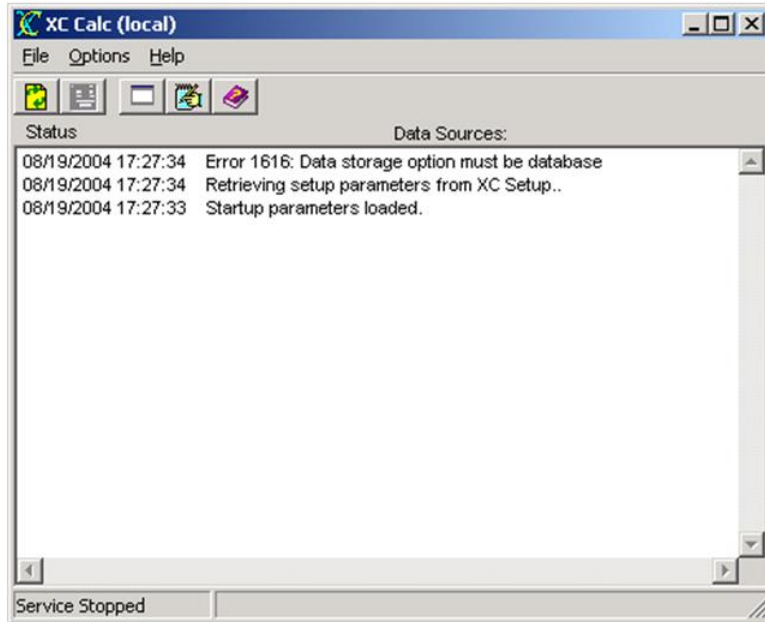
XC Calc (local)

File Options Help

Status

Data Sources:

08/19/2004 17:27:34 Error 1616: Data storage option must be database
08/19/2004 17:27:34 Retrieving setup parameters from XC Setup..
08/19/2004 17:27:33 Startup parameters loaded.

Service Stopped